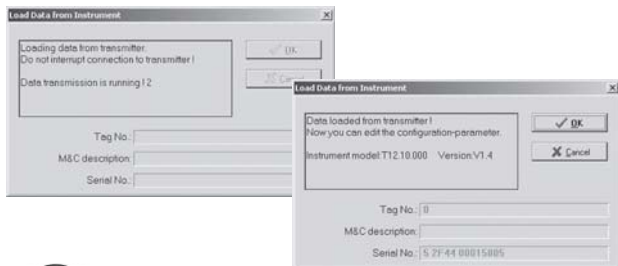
Load Data from Instrument

×

Loading data from transmitter.
Do not interrupt connection to transmitter !

Data transmission is running ! 2

OK

Cancel

Tag No.:

M&C description:

Serial No.:

Load Data from Instrument

×

Data loaded from transmitter !
Now you can edit the configuration-parameter.

Instrument model:T12.10.000 Version:V1.4

OK

Cancel

Tag No.: 0

M&C description:

Serial No.: 5 2F44 00015805